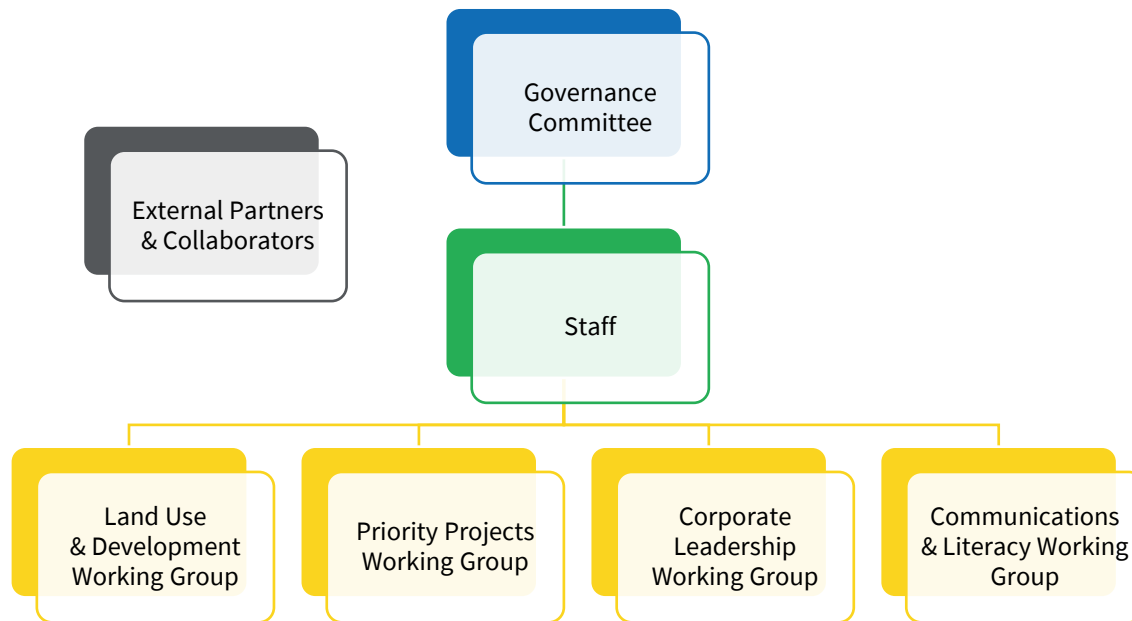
Governance Committee

External Partners & Collaborators

Staff

Land Use & Development Working Group

Priority Projects Working Group

Corporate Leadership Working Group

Communications & Literacy Working Group